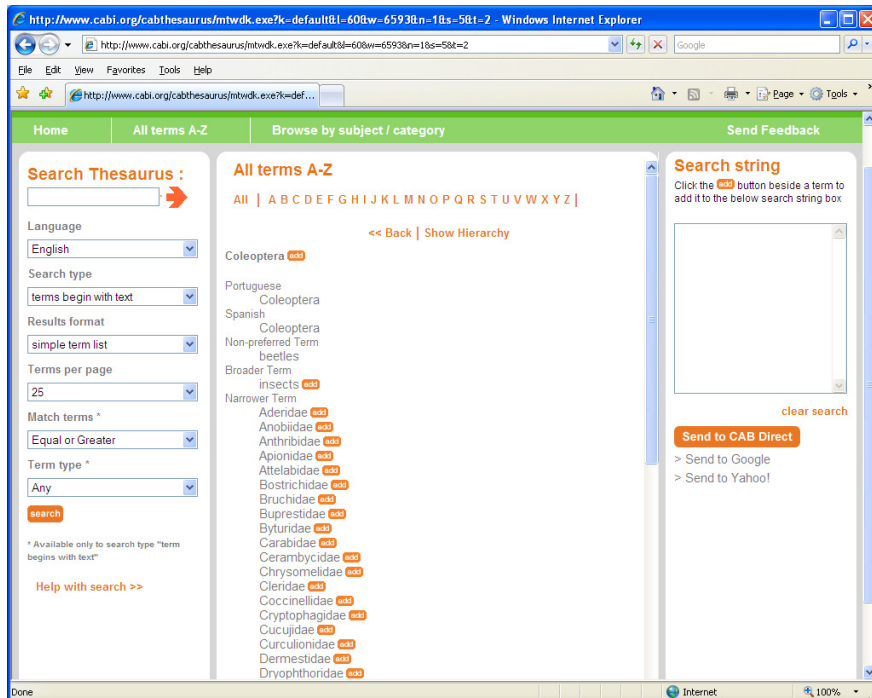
http://www.cabi.org/cabthesaurus/mtwdk.exe?k=default&l=60&w=6593&n=1&s=5&t=2 - Windows Internet Explorer

http://www.cabi.org/cabthesaurus/mtwdk.exe?k=default&l=60&w=6593&n=1&s=5&t=2

Google

File Edit View Favorites Tools Help

http://www.cabi.org/cabthesaurus/mtwdk.exe?k=def...

Page Tools

Home | All terms A-Z | Browse by subject / category | Send Feedback

Search Thesaurus :

Language
English
Search type
terms begin with text
Results format
simple term list
Terms per page
25
Match terms *
Equal or Greater
Term type *
Any
search

* Available only to search type "term begins with text"

Help with search >>

All terms A-Z

All | A B C D E F G H I J K L M N O P Q R S T U V W X Y Z |

<< Back | Show Hierarchy

Coleoptera add

Portuguese
Coleoptera
Spanish
Coleoptera
Non-preferred Term
beetles
Broader Term
insects add
Narrower Term
Aderidae add
Anobiidae add
Anthribidae add
Apionidae add
Attelabidae add
Bostrichidae add
Bruchidae add
Buprestidae add
Byturidae add
Carabidae add
Cerambycidae add
Chrysomelidae add
Cleridae add
Coccinellidae add
Cryptophagidae add
Cucujidae add
Curculionidae add
Dermestidae add
Dryophthoridae add

Search string

Click the add button beside a term to add it to the below search string box

clear search

Send to CAB Direct
> Send to Google
> Send to Yahoo!

Done | Internet | 100%